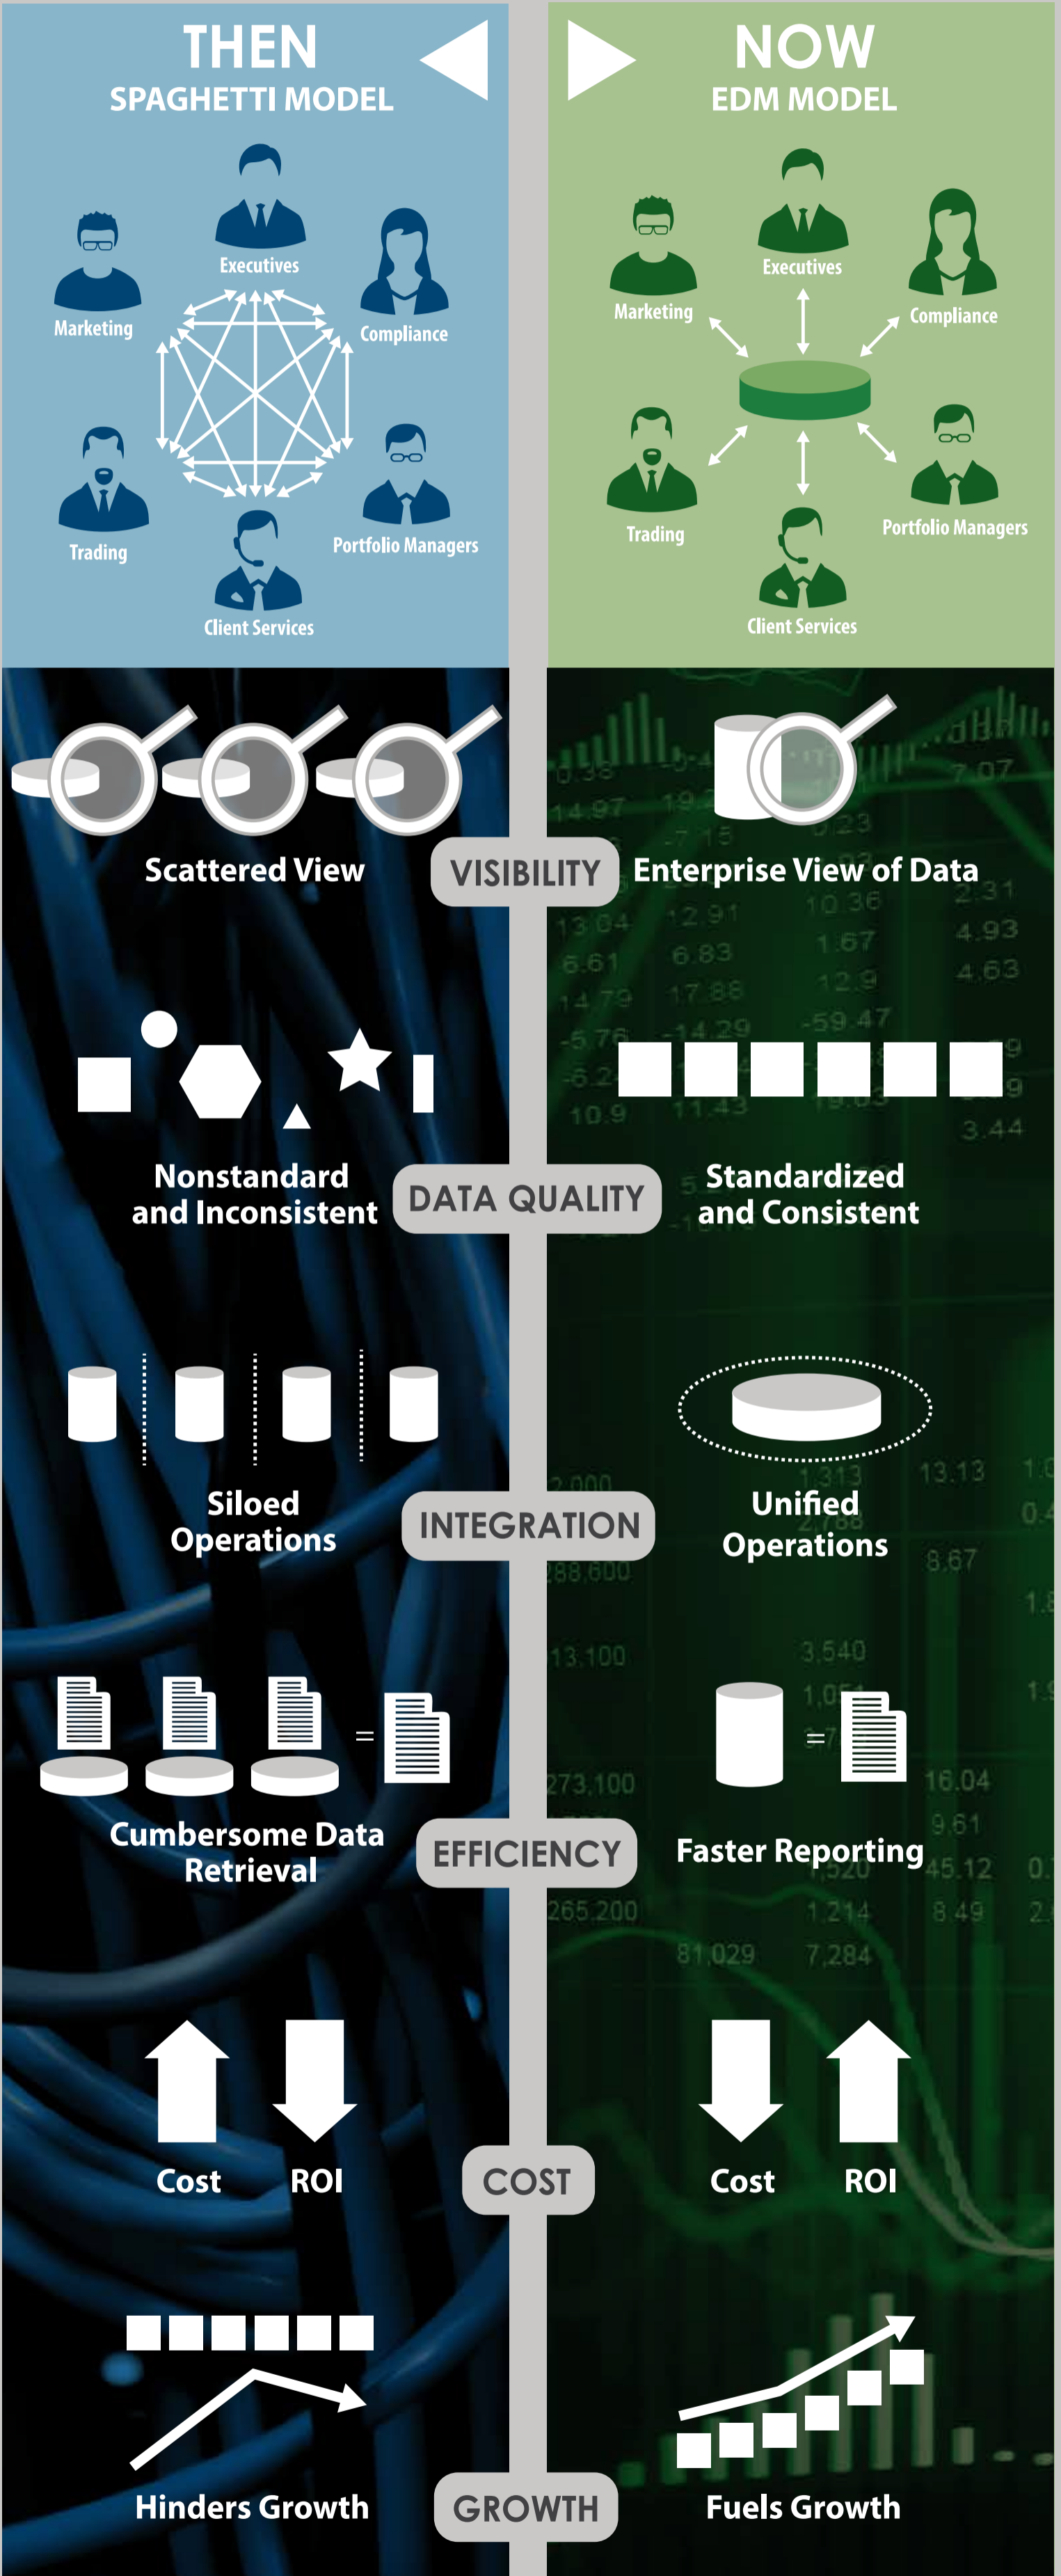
THEN
SPAGHETTI MODEL

Executives
Marketing
Compliance
Trading
Portfolio Managers
Client Services

NOW
EDM MODEL

Executives
Marketing
Compliance
Trading
Portfolio Managers
Client Services

Scattered View
VISIBILITY
Enterprise View of Data

Nonstandard and Inconsistent
DATA QUALITY
Standardized and Consistent

Siloed Operations
INTEGRATION
Unified Operations

=
Cumbersome Data Retrieval
EFFICIENCY
=
Faster Reporting

Cost
ROI
COST
Cost
ROI

Hinders Growth
GROWTH
Fuels Growth